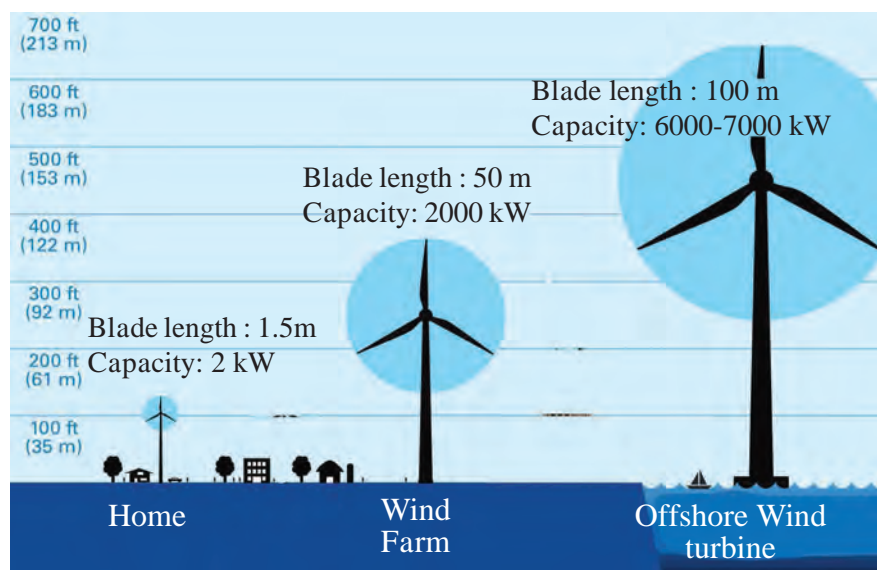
700 ft
(213 m)

600 ft
(183 m)

500 ft
(153 m)

400 ft
(122 m)

300 ft
(92 m)

200 ft
(61 m)

100 ft
(35 m)

Blade length : 100 m
Capacity: 6000-7000 kW

Blade length : 50 m
Capacity: 2000 kW

Blade length : 1.5m
Capacity: 2 kW

Home

Wind Farm

Offshore Wind turbine